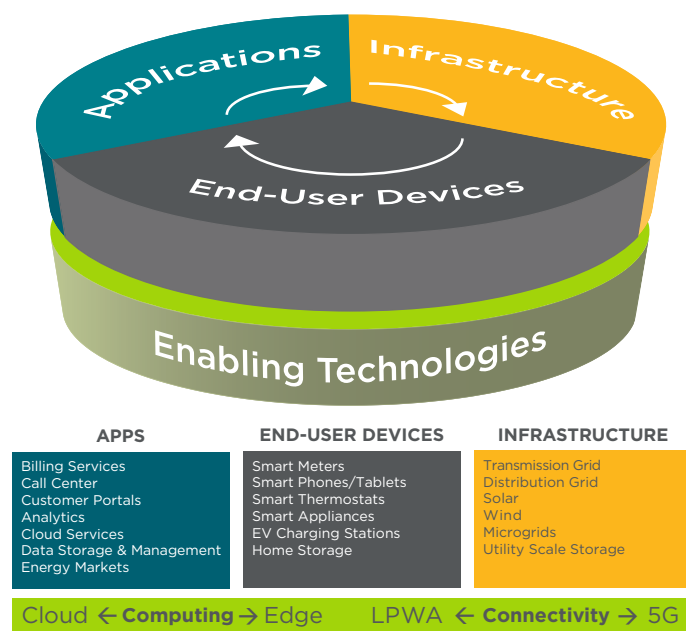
Applications

Infrastructure

End-User Devices

Enabling Technologies

APPS

Billing Services
Call Center
Customer Portals
Analytics
Cloud Services
Data Storage & Management
Energy Markets

END-USER DEVICES

Smart Meters
Smart Phones/Tablets
Smart Thermostats
Smart Appliances
EV Charging Stations
Home Storage

INFRASTRUCTURE

Transmission Grid
Distribution Grid
Solar
Wind
Microgrids
Utility Scale Storage

Cloud ← Computing → Edge LPWA ← Connectivity → 5G